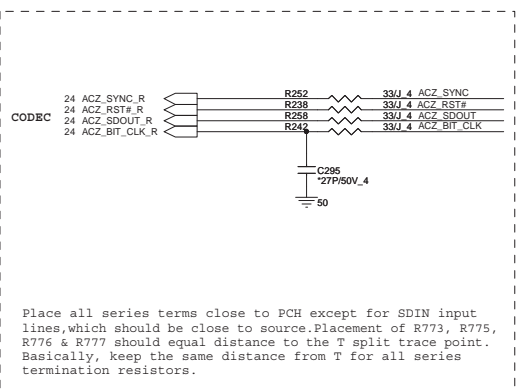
CODEC

24 ACZ_SYNC_R
24 ACZ_RST#_R
24 ACZ_SDOUT_R
24 ACZ_BIT_CLK_R

R252
R238
R258
R242

33/J_4 ACZ_SYNC
33/J_4 ACZ_RST#
33/J_4 ACZ_SDOUT
33/J_4 ACZ_BIT_CLK

C295
*27P/50V_4

50

Place all series terms close to PCH except for SDIN input lines,which should be close to source.Placement of R773, R775, R776 & R777 should equal distance to the T split trace point. Basically, keep the same distance from T for all series termination resistors.